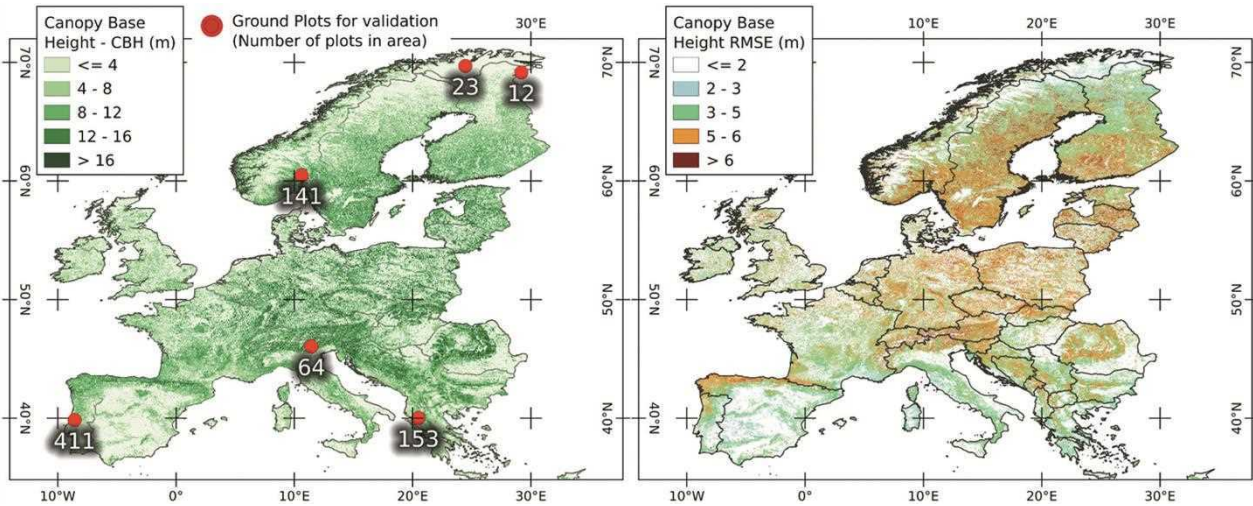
Canopy Base Height - CBH (m)
<= 4
4 - 8
8 - 12
12 - 16
> 16

Ground Plots for validation (Number of plots in area)

30°E
70°N
60°N
50°N
40°N
70°N
60°N
50°N
40°N

23
12
141
64
411
153

10°W
0°
10°E
20°E
30°E

Canopy Base Height RMSE (m)
<= 2
2 - 3
3 - 5
5 - 6
> 6

10°E
20°E
30°E
70°N
60°N
50°N
40°N
70°N
60°N
50°N
40°N

10°W
0°
10°E
20°E
30°E